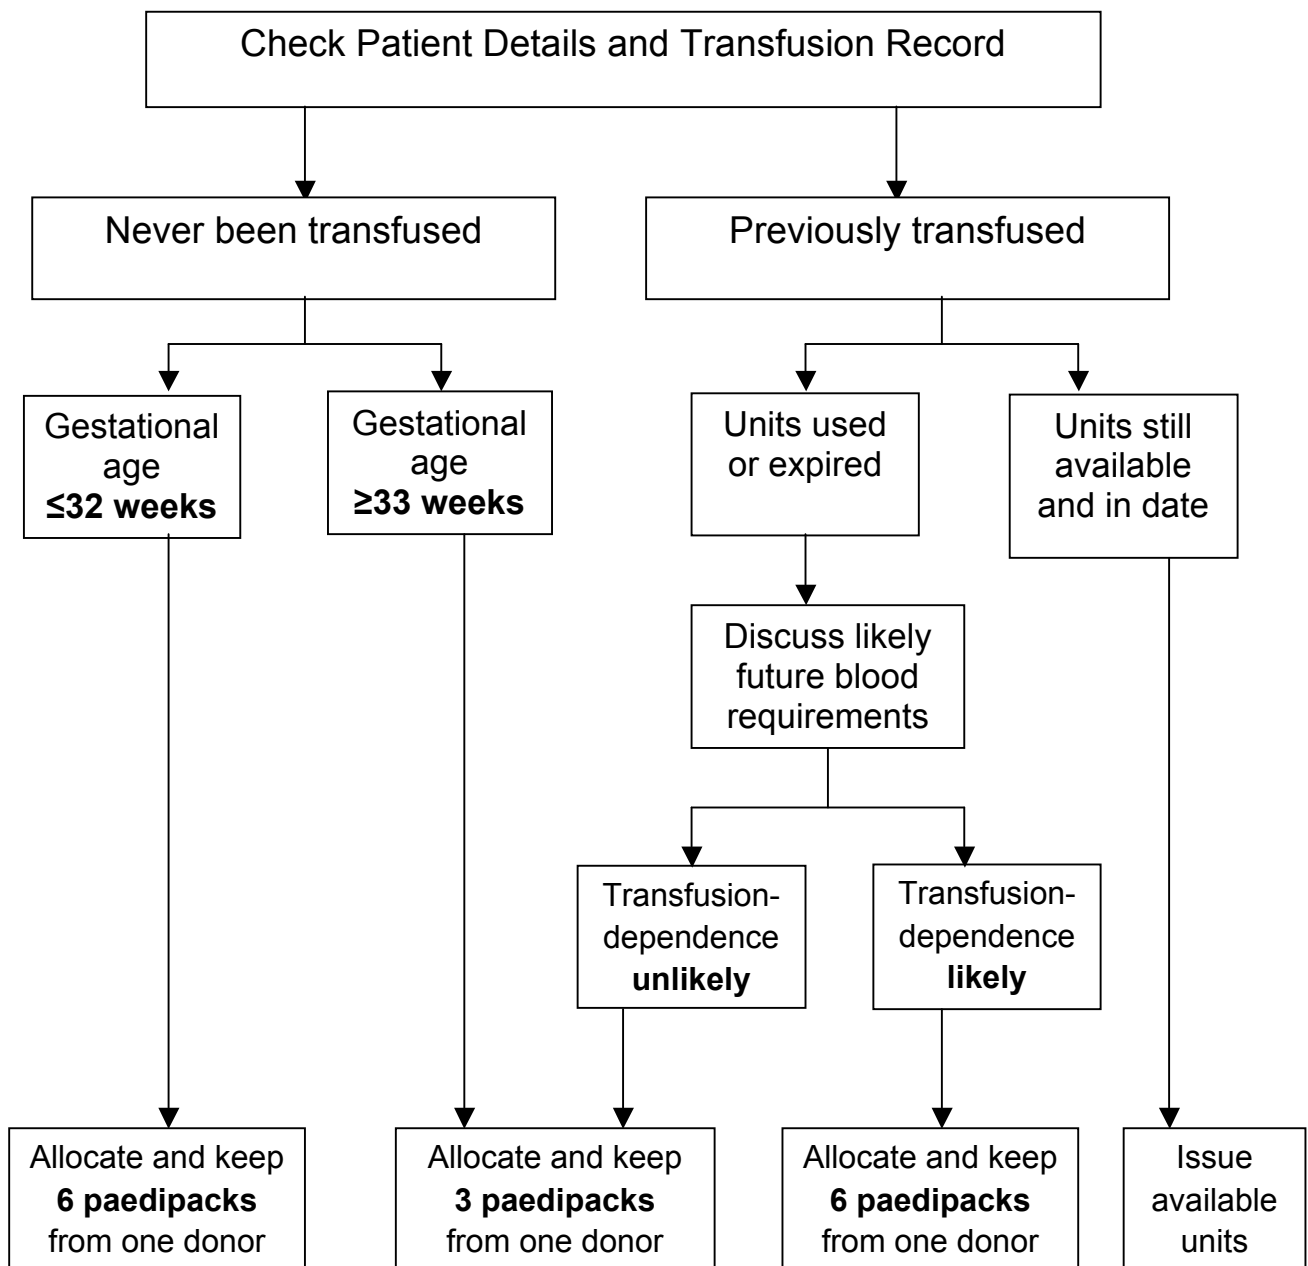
Check Patient Details and Transfusion Record

Never been transfused

Previously transfused

Gestational age **≤32 weeks**

Gestational age **≥33 weeks**

Units used or expired

Units still available and in date

Discuss likely future blood requirements

Transfusion-dependence **unlikely**

Transfusion-dependence **likely**

Allocate and keep **6 paedipacks** from one donor

Allocate and keep **3 paedipacks** from one donor

Allocate and keep **6 paedipacks** from one donor

Issue available units